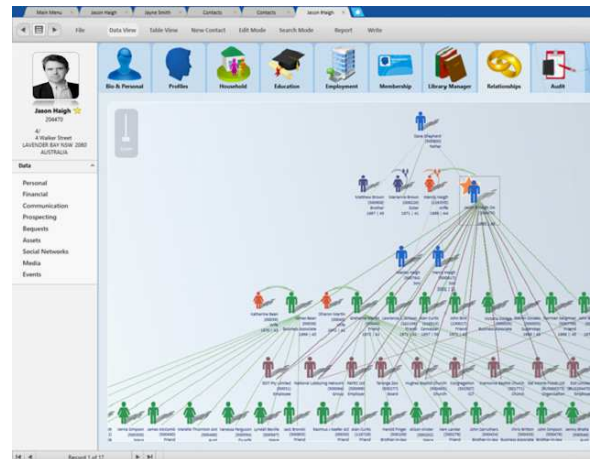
Main Menu | Jason Haigh | Jayne Smith | Contacts | Contacts | Jason Haigh

File | Data View | Table View | New Contact | Edit Mode | Search Mode | Report | Write

Bio & Personal | Profiles | Household | Education | Employment | Membership | Library Manager | Relationships | Audit

Jason Haigh
204470

4/
4 Walker Street
LAVENDER BAY NSW 2060
AUSTRALIA

Data

Personal
Financial
Communication
Prospecting
Bequests
Assets
Social Networks
Media
Events

Record 1 of 17